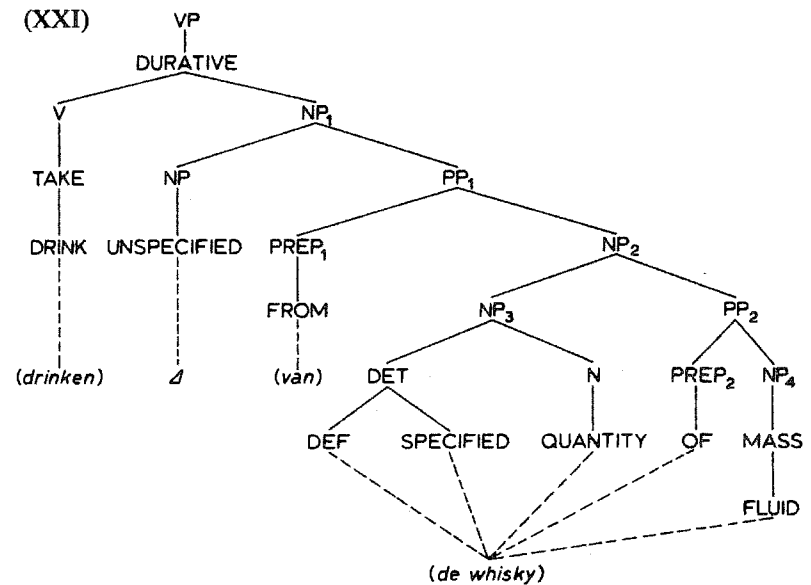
(XXI)

VP

DURATIVE

V

$NP_1$

TAKE

NP

$PP_1$

DRINK

UNSPECIFIED

$PREP_1$

$NP_2$

FROM

$NP_3$

$PP_2$

(drinken)

$\Delta$

(van)

DET

N

$PREP_2$

$NP_4$

DEF

SPECIFIED

QUANTITY

OF

MASS

FLUID

(de whisky)